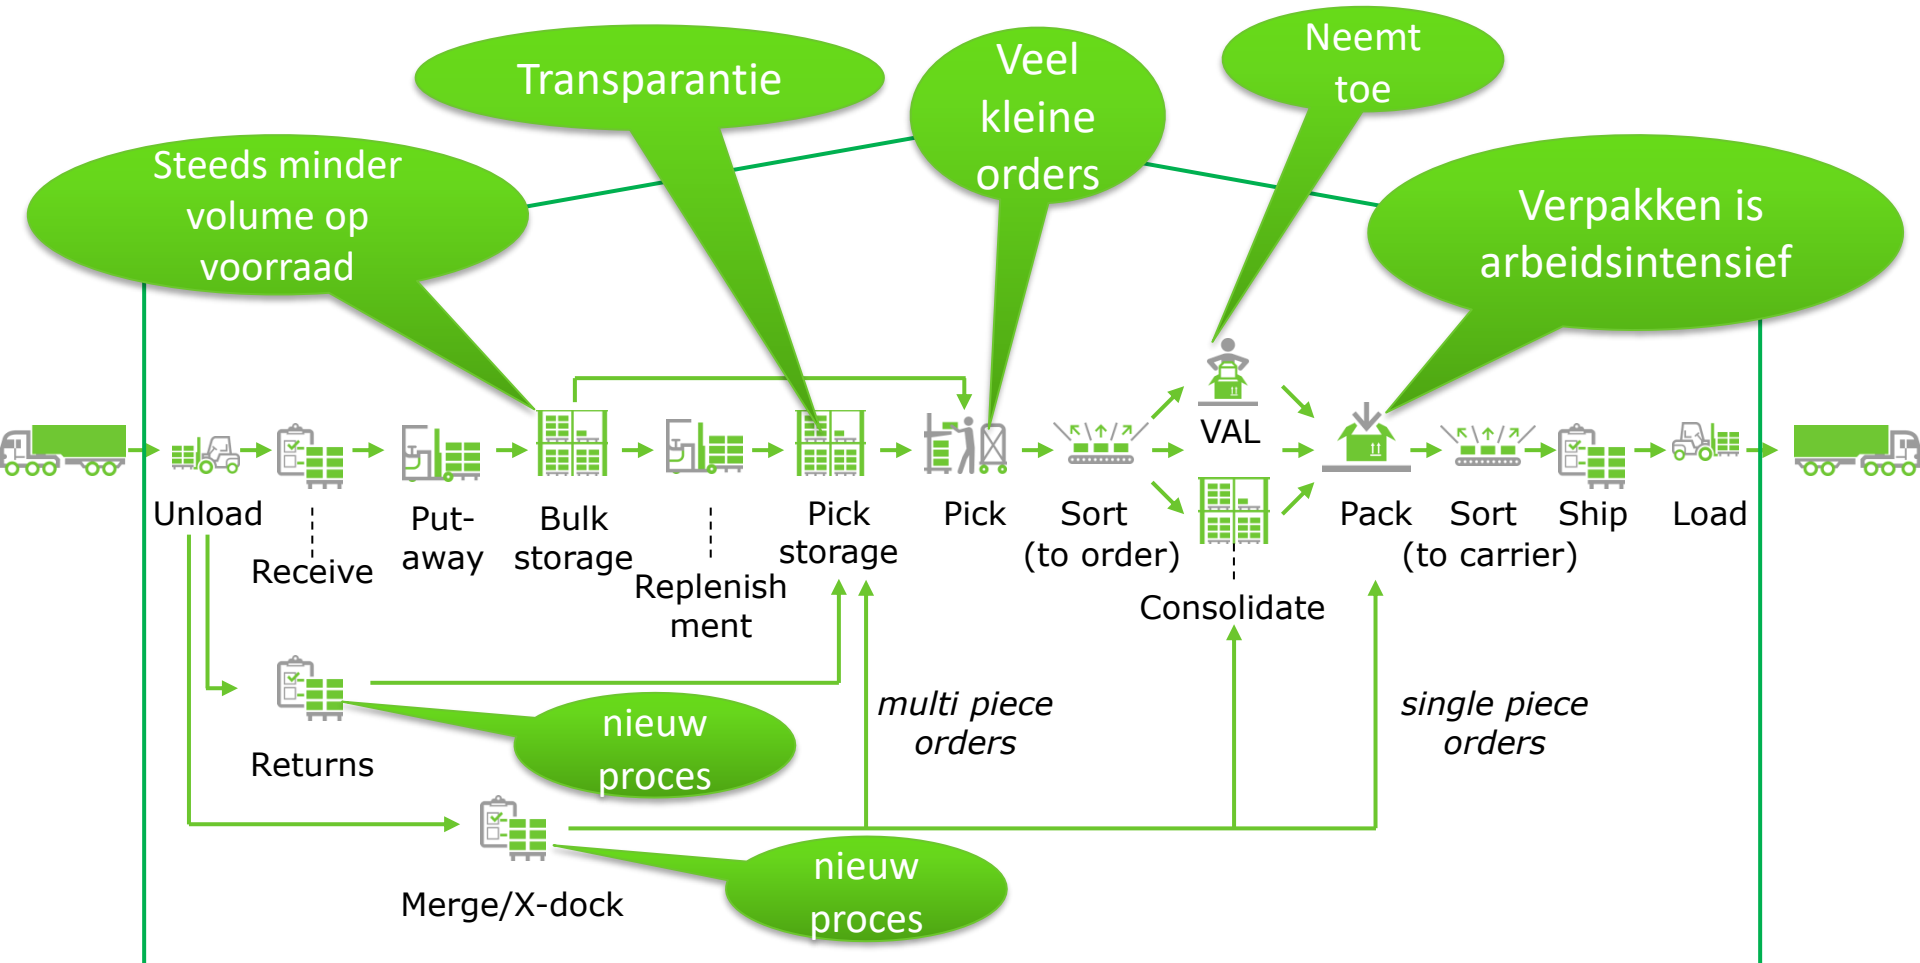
Transparantie

Veel kleine orders

Neemt toe

Steeds minder volume op voorraad

Verpakken is arbeidsintensief

VAL

Unload

Receive

Put-away

Bulk storage

Replenish ment

Pick storage

Pick

Sort (to order)

Consolidate

Pack

Sort (to carrier)

Ship

Load

Returns

nieuw proces

multi piece orders

single piece orders

Merge/X-dock

nieuw proces